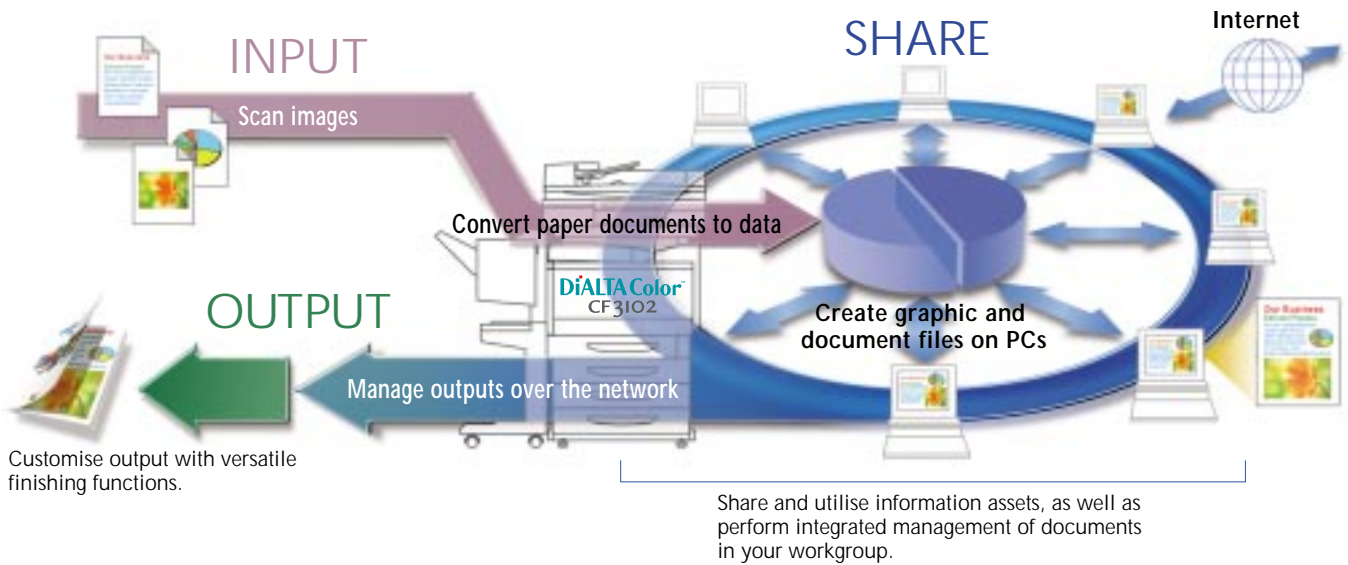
INPUT

SHARE

Internet

Scan images

Convert paper documents to data

DiALTA Color
CF3102

OUTPUT

Create graphic and document files on PCs

Manage outputs over the network

Our Business

Customise output with versatile finishing functions.

Share and utilise information assets, as well as perform integrated management of documents in your workgroup.